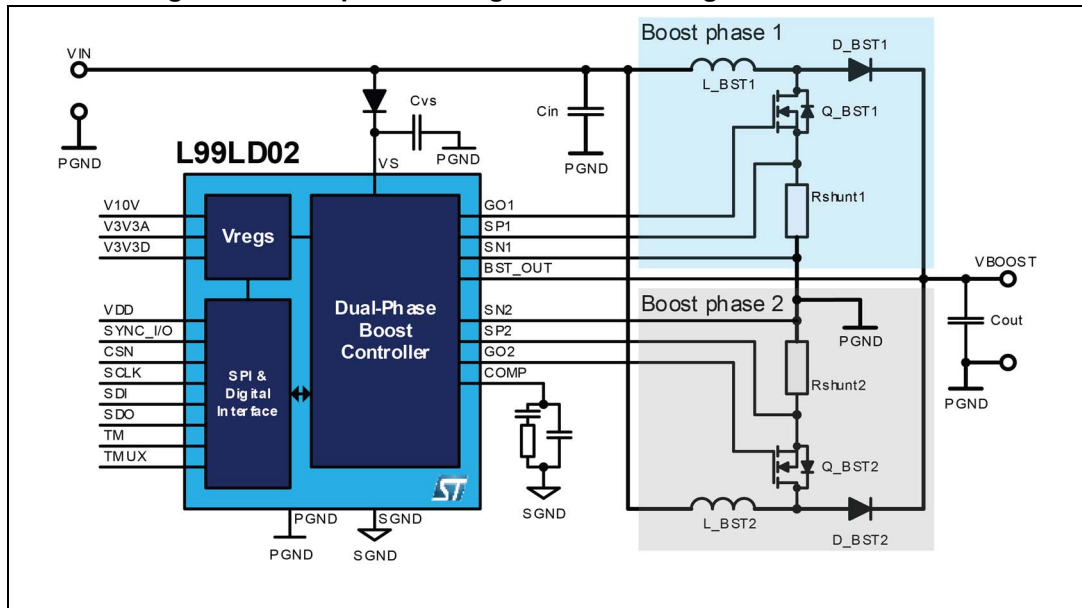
VIN
PGND
L99LD02
Cvs
PGND
VS
Cin
PGND
Boost phase 1
L_BST1
D_BST1
Q_BST1
Rshunt1
V10V
V3V3A
V3V3D
Vregs
Dual-Phase Boost Controller
GO1
SP1
SN1
BST_OUT
VBOOST
VDD
SYNC_I/O
CSN
SCLK
SDI
SDO
TM
TMUX
SPI & Digital Interface
SN2
SP2
GO2
COMP
Boost phase 2
PGND
Cout
Rshunt2
PGND
Q_BST2
SGND
L_BST2
D_BST2
PGND
SGND
PGND
SGND